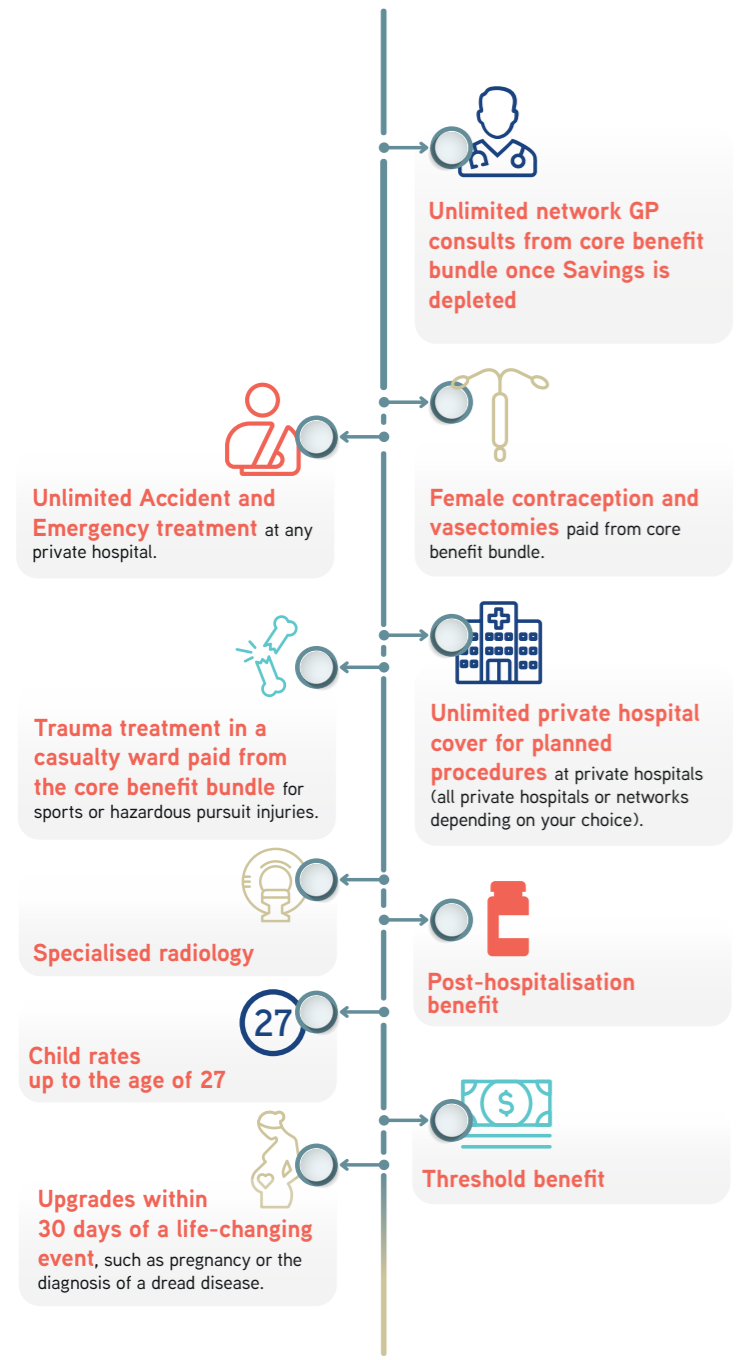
Unlimited network GP consults from core benefit bundle once Savings is depleted

Unlimited Accident and Emergency treatment at any private hospital.

Female contraception and vasectomies paid from core benefit bundle.

Trauma treatment in a casualty ward paid from the core benefit bundle for sports or hazardous pursuit injuries.

Unlimited private hospital cover for planned procedures at private hospitals (all private hospitals or networks depending on your choice).

Specialised radiology

Post-hospitalisation benefit

27

Child rates up to the age of 27

$

Threshold benefit

Upgrades within 30 days of a life-changing event, such as pregnancy or the diagnosis of a dread disease.